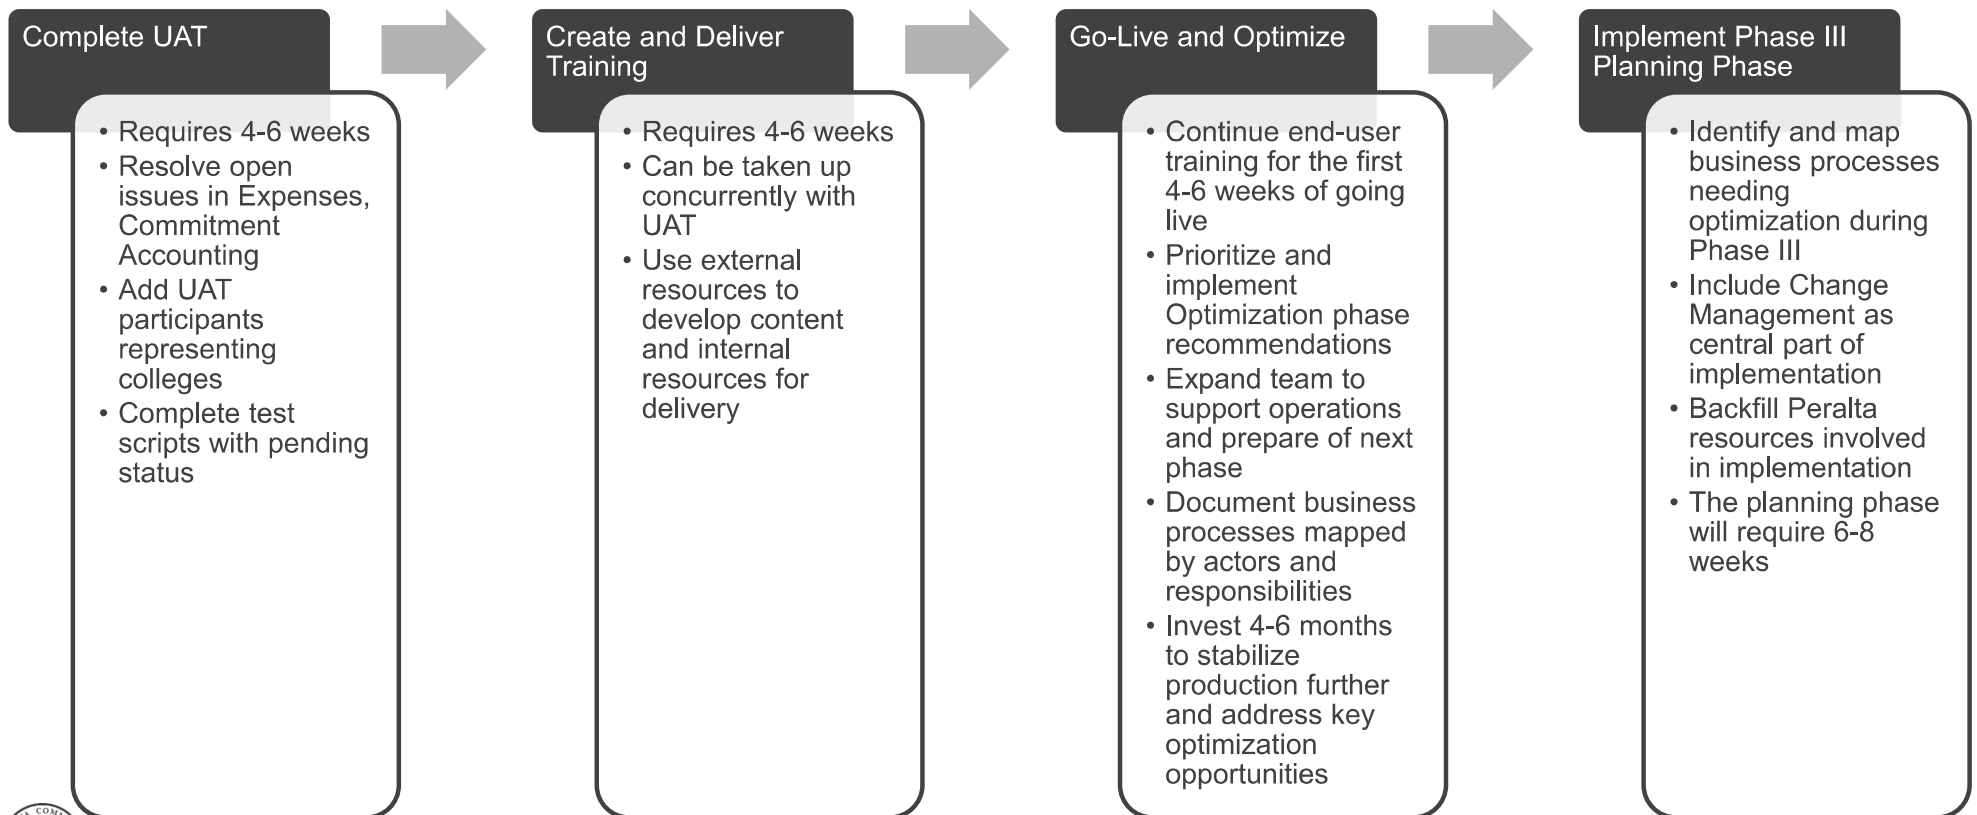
Complete UAT

• Requires 4-6 weeks
• Resolve open issues in Expenses, Commitment Accounting
• Add UAT participants representing colleges
• Complete test scripts with pending status

Create and Deliver Training

• Requires 4-6 weeks
• Can be taken up concurrently with UAT
• Use external resources to develop content and internal resources for delivery

Go-Live and Optimize

• Continue end-user training for the first 4-6 weeks of going live
• Prioritize and implement Optimization phase recommendations
• Expand team to support operations and prepare of next phase
• Document business processes mapped by actors and responsibilities
• Invest 4-6 months to stabilize production further and address key optimization opportunities

Implement Phase III Planning Phase

• Identify and map business processes needing optimization during Phase III
• Include Change Management as central part of implementation
• Backfill Peralta resources involved in implementation
• The planning phase will require 6-8 weeks